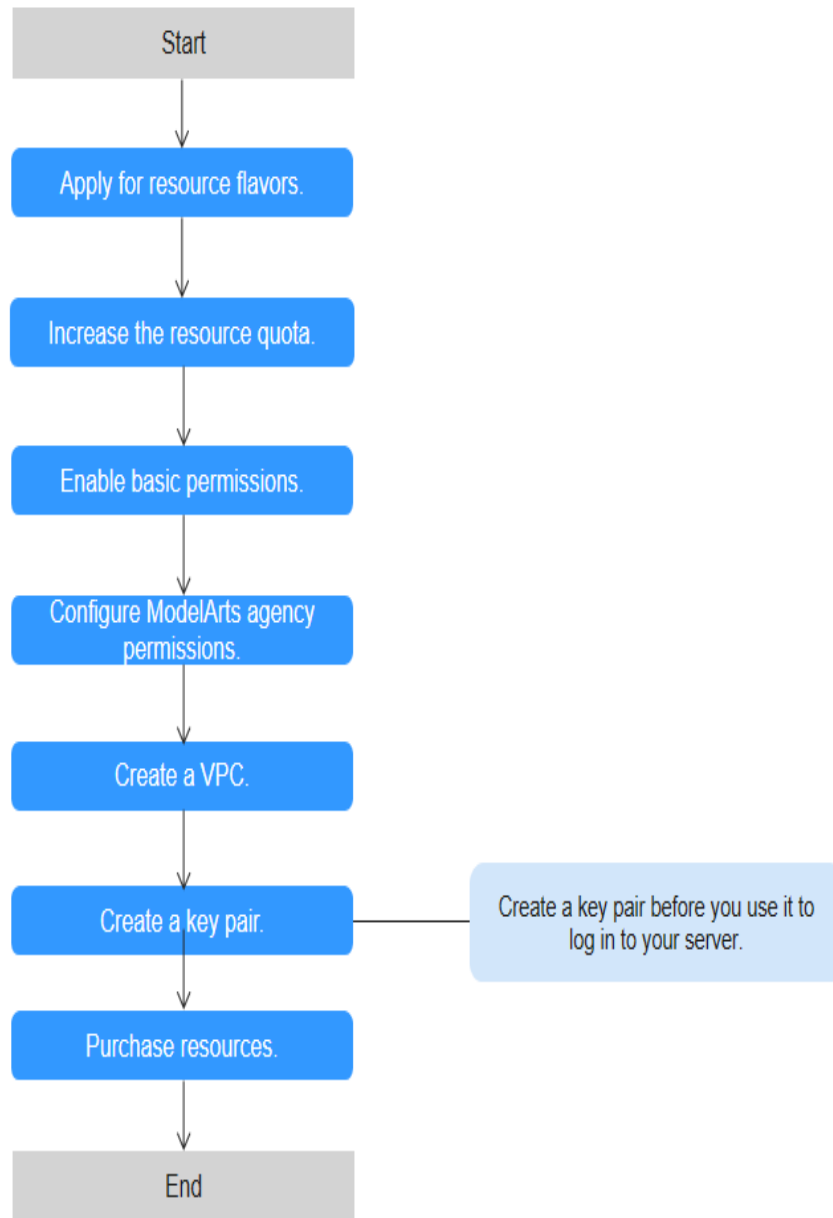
Start

Apply for resource flavors.

Increase the resource quota.

Enable basic permissions.

Configure ModelArts agency permissions.

Create a VPC.

Create a key pair.

Create a key pair before you use it to log in to your server.

Purchase resources.

End